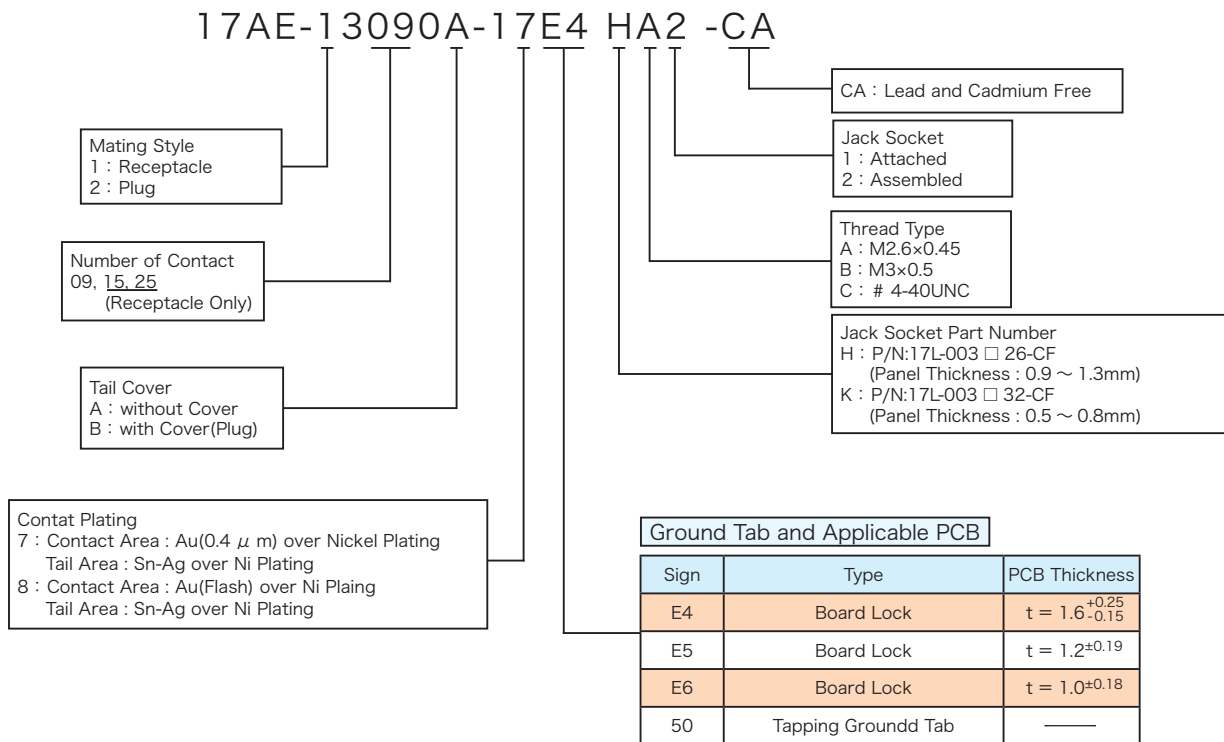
17AE-13090A-17E4 HA2 -CA

CA：Lead and Cadmium Free

Jack Socket
1：Attached
2：Assembled

Thread Type
A：M2.6×0.45
B：M3×0.5
C：# 4-40UNC

Jack Socket Part Number
H：P/N:17L-003 □ 26-CF
(Panel Thickness : 0.9 ～ 1.3mm)
K：P/N:17L-003 □ 32-CF
(Panel Thickness : 0.5 ～ 0.8mm)

Mating Style
1：Receptacle
2：Plug

Number of Contact
09, 15, 25
(Receptacle Only)

Tail Cover
A：without Cover
B：with Cover(Plug)

Contat Plating
7：Contact Area : Au(0.4 $\mu$ m) over Nickel Plating
Tail Area : Sn-Ag over Ni Plating
8：Contact Area : Au(Flash) over Ni Plaing
Tail Area : Sn-Ag over Ni Plating

Ground Tab and Applicable PCB

| Sign | Type | PCB Thickness |
|---|---|---|
| E4 | Board Lock | $t = 1.6^{+0.25}_{-0.15}$ |
| E5 | Board Lock | $t = 1.2^{\pm0.19}$ |
| E6 | Board Lock | $t = 1.0^{\pm0.18}$ |
| 50 | Tapping Groundd Tab | —— |